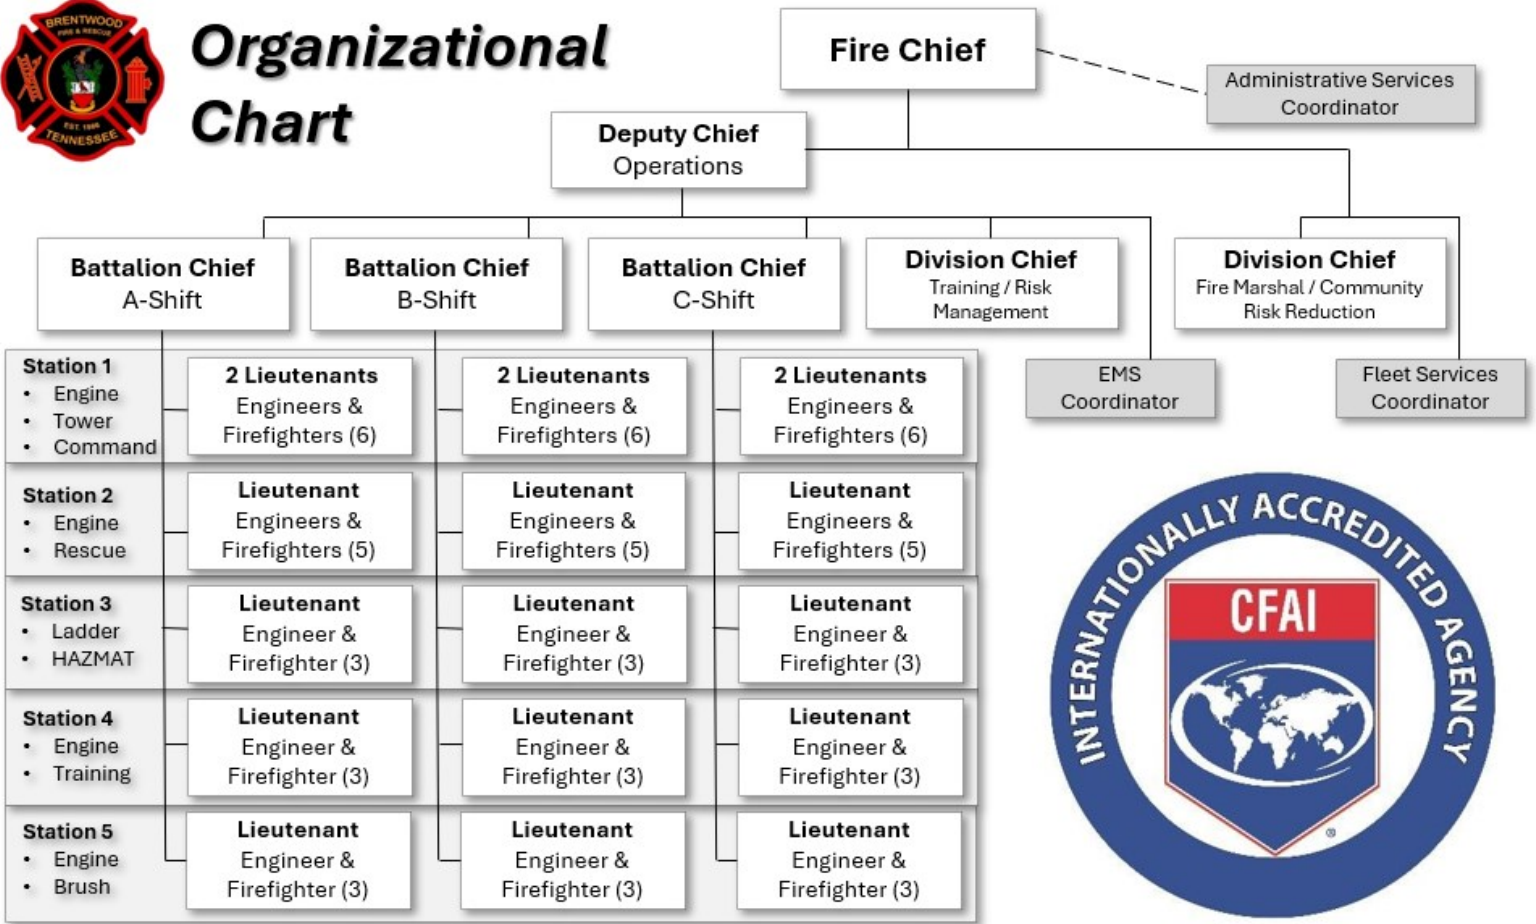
BRENTWOOD FIRE & RESCUE
EST. 1986
TENNESSEE

Organizational Chart

Fire Chief

Administrative Services Coordinator

Deputy Chief
Operations

Battalion Chief
A-Shift

Battalion Chief
B-Shift

Battalion Chief
C-Shift

Division Chief
Training / Risk Management

Division Chief
Fire Marshal / Community Risk Reduction

EMS Coordinator

Fleet Services Coordinator

| | | | |
|---|---|---|---|
| **Station 1**<br>• Engine<br>• Tower<br>• Command | **2 Lieutenants**<br>Engineers &<br>Firefighters (6) | **2 Lieutenants**<br>Engineers &<br>Firefighters (6) | **2 Lieutenants**<br>Engineers &<br>Firefighters (6) |
| **Station 2**<br>• Engine<br>• Rescue | **Lieutenant**<br>Engineers &<br>Firefighters (5) | **Lieutenant**<br>Engineers &<br>Firefighters (5) | **Lieutenant**<br>Engineers &<br>Firefighters (5) |
| **Station 3**<br>• Ladder<br>• HAZMAT | **Lieutenant**<br>Engineer &<br>Firefighter (3) | **Lieutenant**<br>Engineer &<br>Firefighter (3) | **Lieutenant**<br>Engineer &<br>Firefighter (3) |
| **Station 4**<br>• Engine<br>• Training | **Lieutenant**<br>Engineer &<br>Firefighter (3) | **Lieutenant**<br>Engineer &<br>Firefighter (3) | **Lieutenant**<br>Engineer &<br>Firefighter (3) |
| **Station 5**<br>• Engine<br>• Brush | **Lieutenant**<br>Engineer &<br>Firefighter (3) | **Lieutenant**<br>Engineer &<br>Firefighter (3) | **Lieutenant**<br>Engineer &<br>Firefighter (3) |

INTERNATIONALLY ACCREDITED AGENCY
CFAI